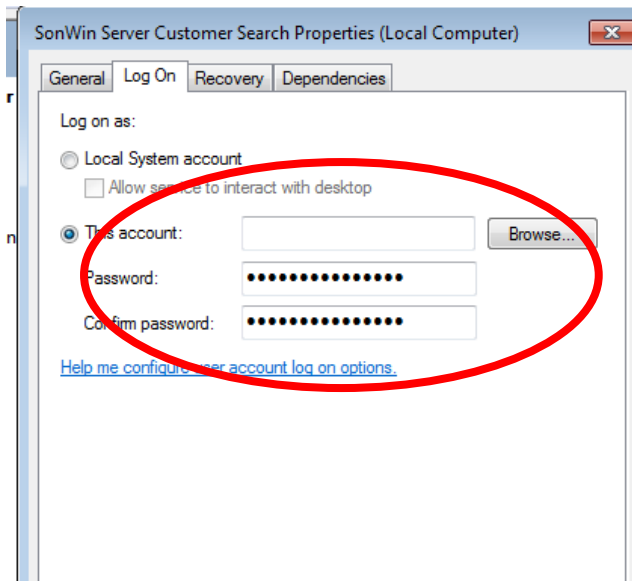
SonWin Server Customer Search Properties (Local Computer)

General | Log On | Recovery | Dependencies

Log on as:

Local System account

Allow service to interact with desktop

This account:

Browse...

Password: ●●●●●●●●●●●●●●●

Confirm password: ●●●●●●●●●●●●●●●

Help me configure user account log on options.